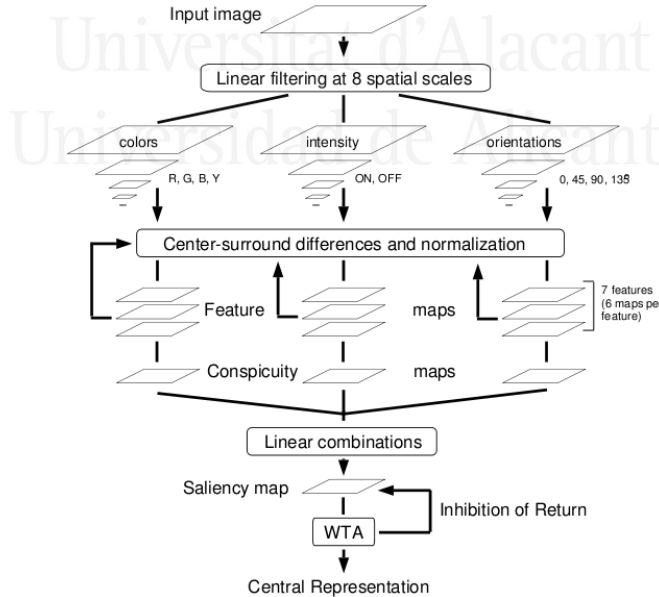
Universitat d'Alacant
Universidad de Alicante

Input image

Linear filtering at 8 spatial scales

colors

R, G, B, Y

intensity

ON, OFF

orientations

0, 45, 90, 135

Center-surround differences and normalization

Feature

maps

7 features (6 maps pe feature)

Conspicuity

maps

Linear combinations

Saliency map

Inhibition of Return

WTA

Central Representation